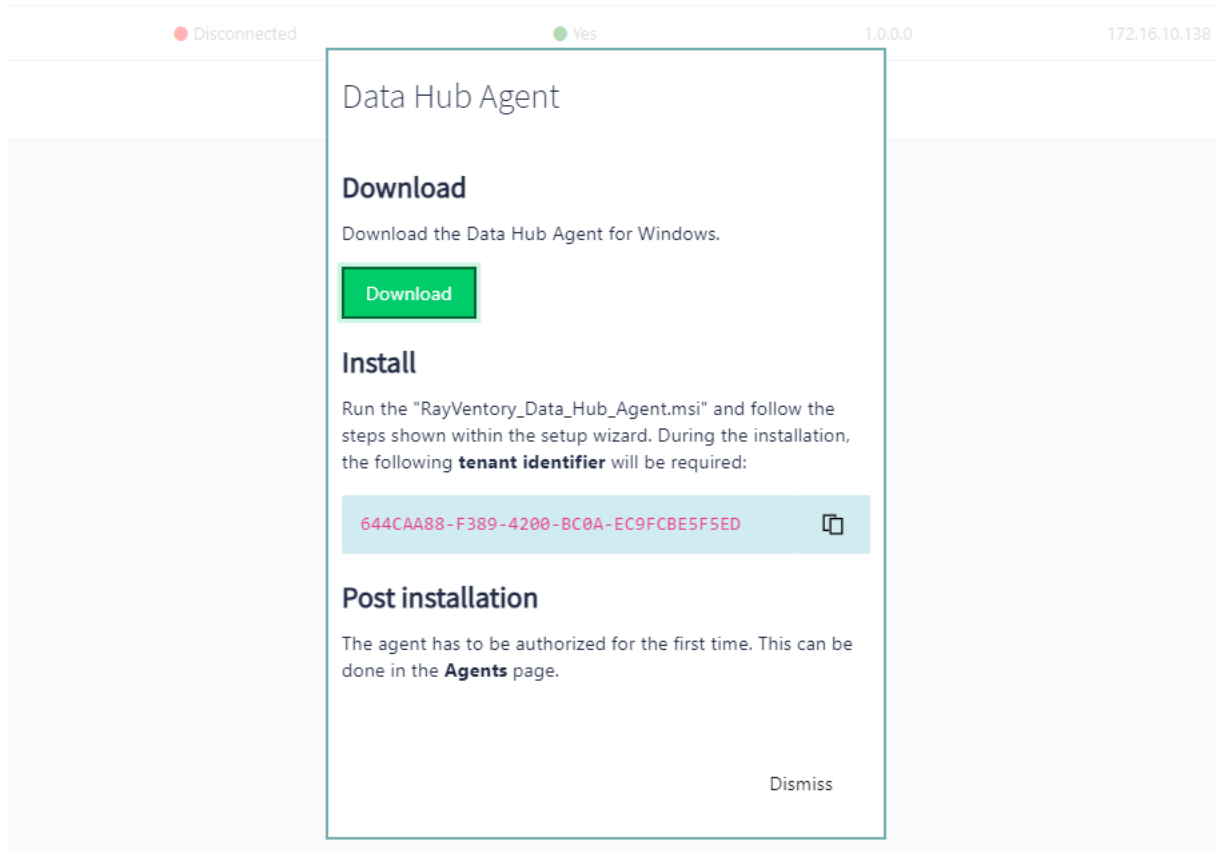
Disconnected Yes 1.0.0.0 172.16.10.138

Data Hub Agent

Download

Download the Data Hub Agent for Windows.

Download

Install

Run the "RayVentory_Data_Hub_Agent.msi" and follow the steps shown within the setup wizard. During the installation, the following **tenant identifier** will be required:

644CAA88-F389-4200-BC0A-EC9FCBE5F5ED

Post installation

The agent has to be authorized for the first time. This can be done in the **Agents** page.

Dismiss